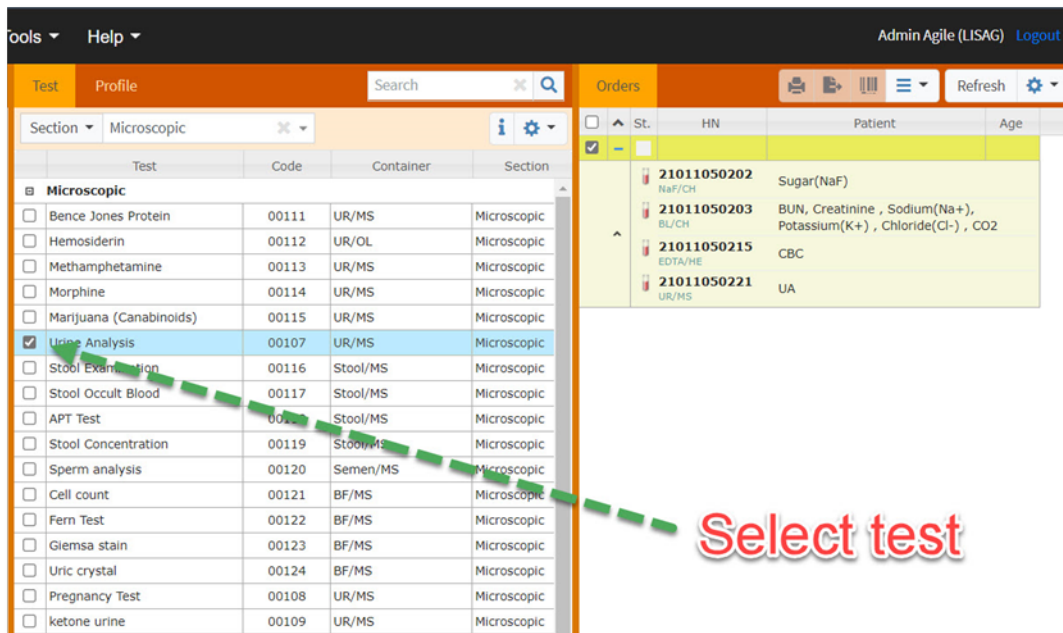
ools ▾ Help ▾

Admin Agile (LISAG) Logout

Test Profile Search

Orders Refresh

Section ▾ Microscopic

| | Test | Code | Container | Section |
|---|---|---|---|---|
| ⊟ | Microscopic | | | |
| ☐ | Bence Jones Protein | 00111 | UR/MS | Microscopic |
| ☐ | Hemosiderin | 00112 | UR/OL | Microscopic |
| ☐ | Methamphetamine | 00113 | UR/MS | Microscopic |
| ☐ | Morphine | 00114 | UR/MS | Microscopic |
| ☐ | Marijuana (Canabinoids) | 00115 | UR/MS | Microscopic |
| ☑ | Urine Analysis | 00107 | UR/MS | Microscopic |
| ☐ | Stool Exam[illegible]tion | 00116 | Stool/MS | Microscopic |
| ☐ | Stool Occult Blood | 00117 | Stool/MS | Microscopic |
| ☐ | APT Test | 00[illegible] | Stool/MS | Microscopic |
| ☐ | Stool Concentration | 00119 | Stool/MS | Microscopic |
| ☐ | Sperm analysis | 00120 | Semen/MS | Microscopic |
| ☐ | Cell count | 00121 | BF/MS | Microscopic |
| ☐ | Fern Test | 00122 | BF/MS | Microscopic |
| ☐ | Giemsa stain | 00123 | BF/MS | Microscopic |
| ☐ | Uric crystal | 00124 | BF/MS | Microscopic |
| ☐ | Pregnancy Test | 00108 | UR/MS | Microscopic |
| ☐ | ketone urine | 00109 | UR/MS | Microscopic |

| St. | HN | Patient | Age |
|---|---|---|---|
| | 21011050202 NaF/CH | Sugar(NaF) | |
| | 21011050203 BL/CH | BUN, Creatinine , Sodium(Na+), Potassium(K+) , Chloride(Cl-) , CO2 | |
| | 21011050215 EDTA/HE | CBC | |
| | 21011050221 UR/MS | UA | |

Select test